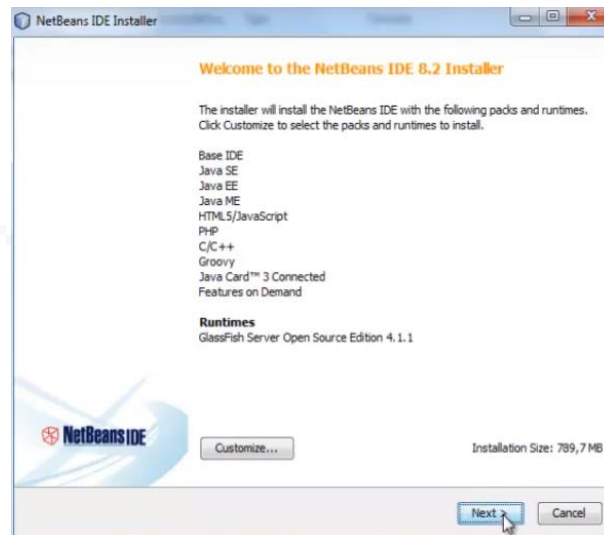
NetBeans IDE Installer

Welcome to the NetBeans IDE 8.2 Installer

The installer will install the NetBeans IDE with the following packs and runtimes. Click Customize to select the packs and runtimes to install.

Base IDE
Java SE
Java EE
Java ME
HTML5/JavaScript
PHP
C/C++
Groovy
Java Card™ 3 Connected
Features on Demand

Runtimes
GlassFish Server Open Source Edition 4.1.1

NetBeans IDE

Customize...

Installation Size: 789,7 MB

Next >

Cancel